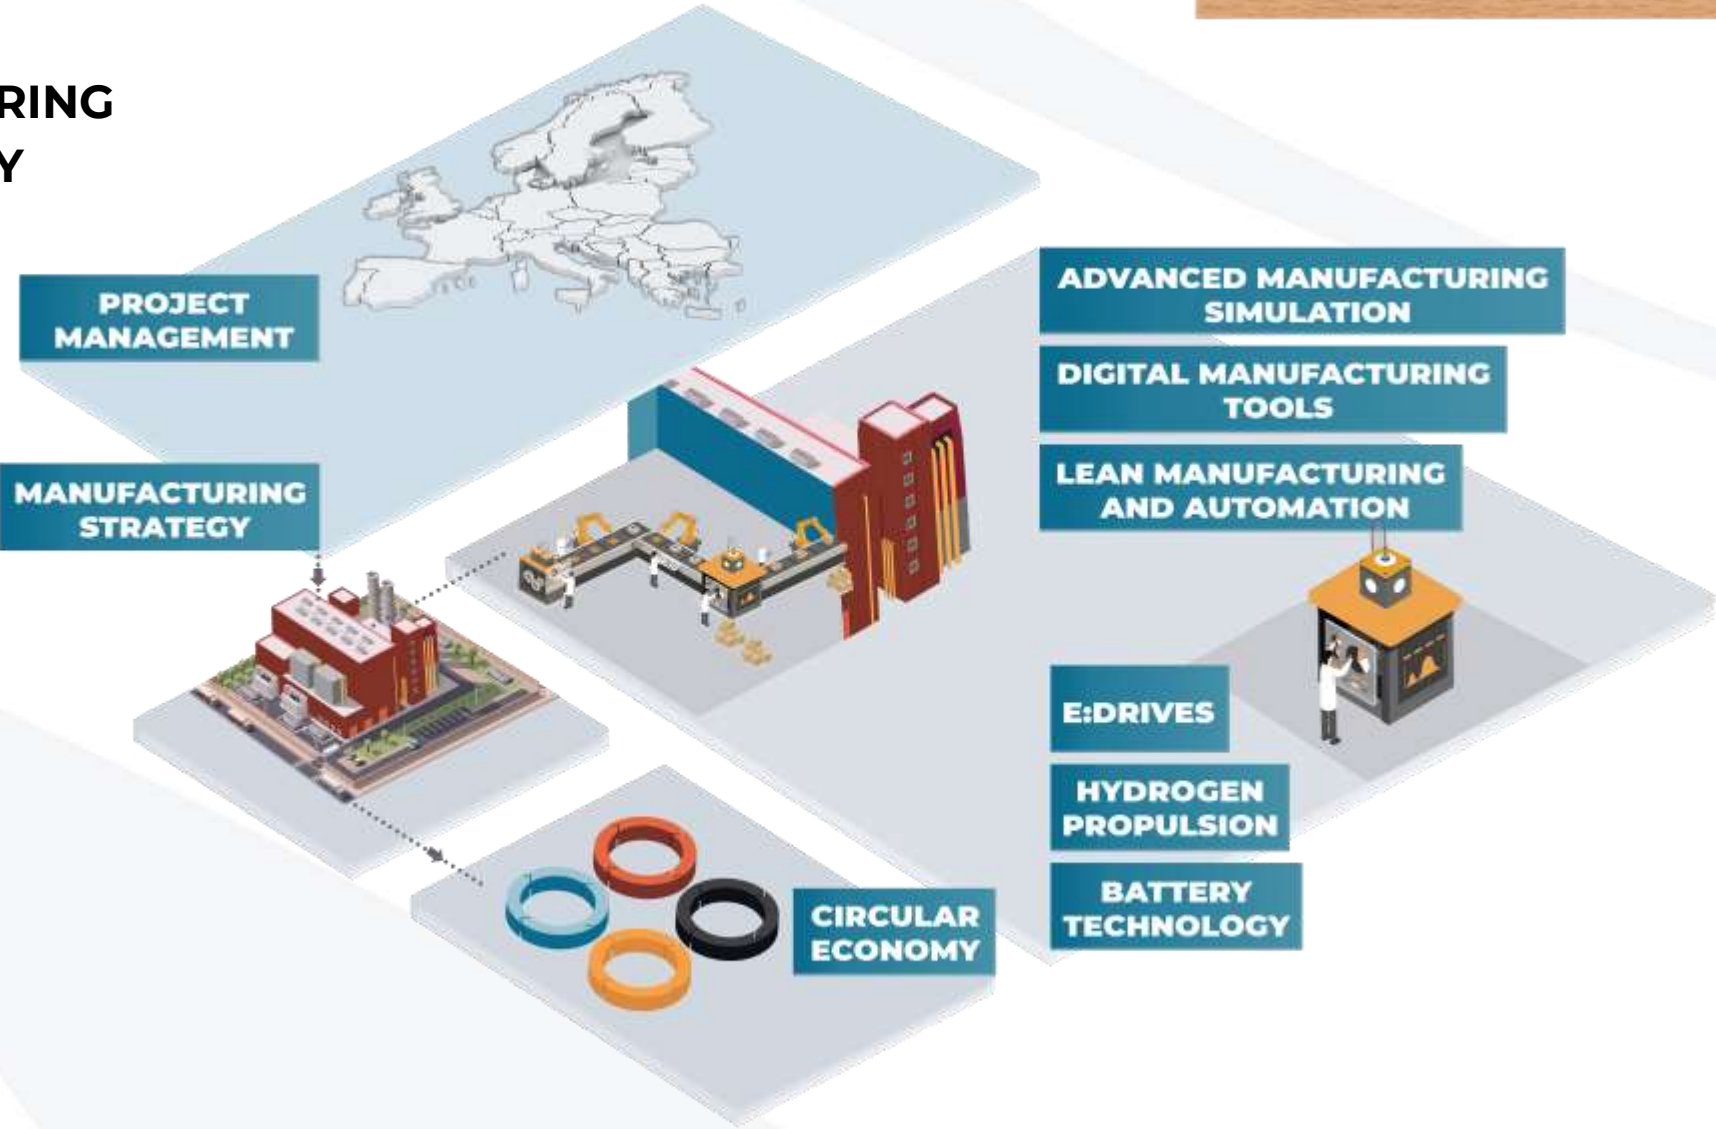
RING
Y

PROJECT MANAGEMENT

MANUFACTURING STRATEGY

ADVANCED MANUFACTURING SIMULATION

DIGITAL MANUFACTURING TOOLS

LEAN MANUFACTURING AND AUTOMATION

E:DRIVES

HYDROGEN PROPULSION

BATTERY TECHNOLOGY

CIRCULAR ECONOMY